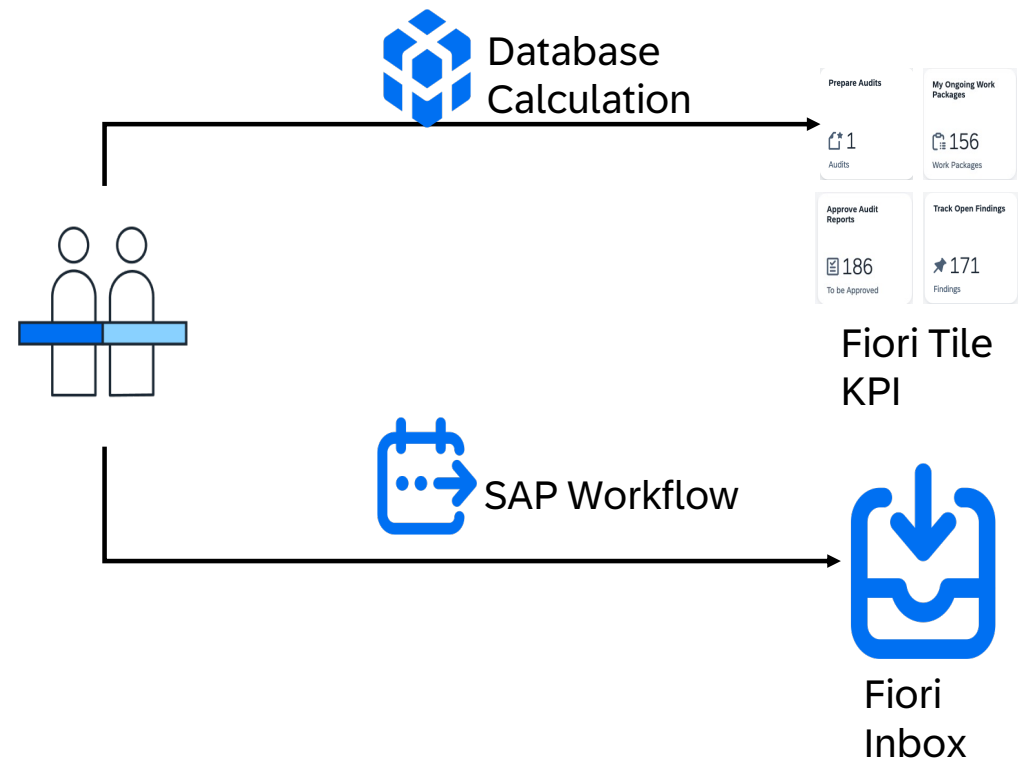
Database Calculation

Prepare Audits
1
Audits

My Ongoing Work Packages
156
Work Packages

Approve Audit Reports
186
To be Approved

Track Open Findings
171
Findings

Fiori Tile KPI

SAP Workflow

Fiori Inbox